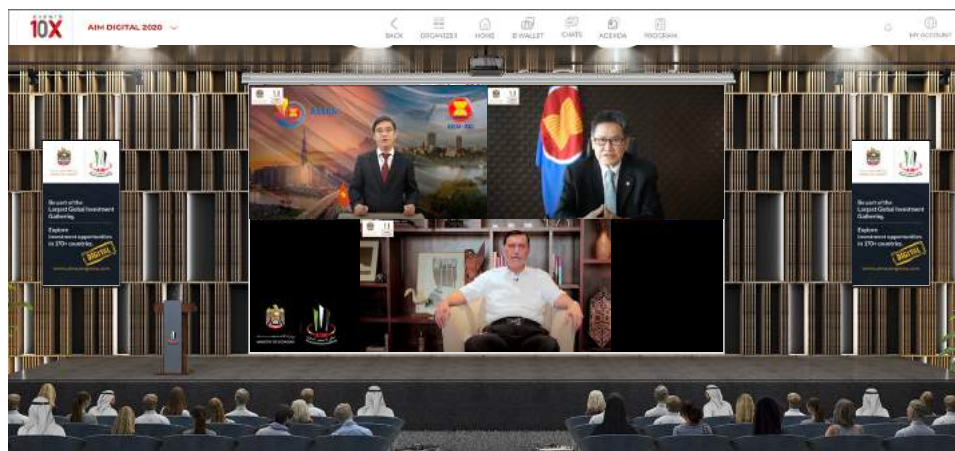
EVENTS 10X AIM DIGITAL 2020

BACK ORGANIZER HOME E-WALLET CHATS AGENDA PROGRAM MY ACCOUNT

ASEAN ASEAN

Be part of the Largest Global Investment Gathering.

Explore investment opportunities in 170+ countries.

DIGITAL

www.aimcongress.com

Be part of the Largest Global Investment Gathering.

Explore investment opportunities in 170+ countries.

DIGITAL

www.aimcongress.com

MINISTRY OF ECONOMY